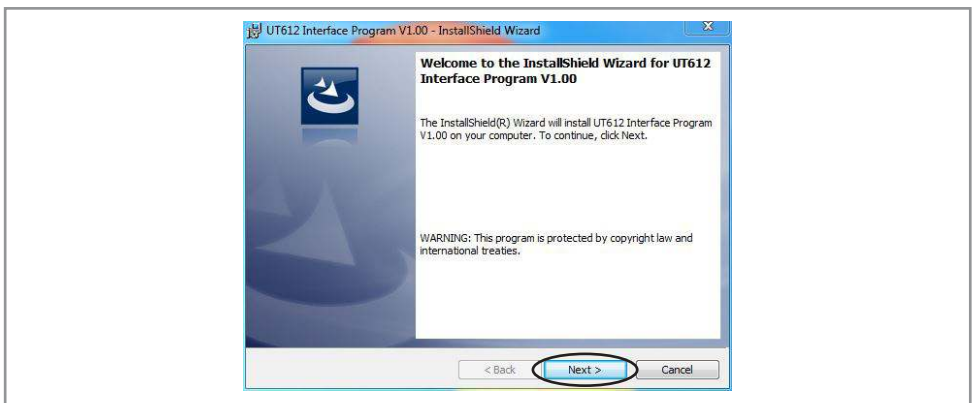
UT612 Interface Program V1.00 - InstallShield Wizard

Welcome to the InstallShield Wizard for UT612 Interface Program V1.00

The InstallShield(R) Wizard will install UT612 Interface Program V1.00 on your computer. To continue, click Next.

WARNING: This program is protected by copyright law and international treaties.

< Back
Next >
Cancel